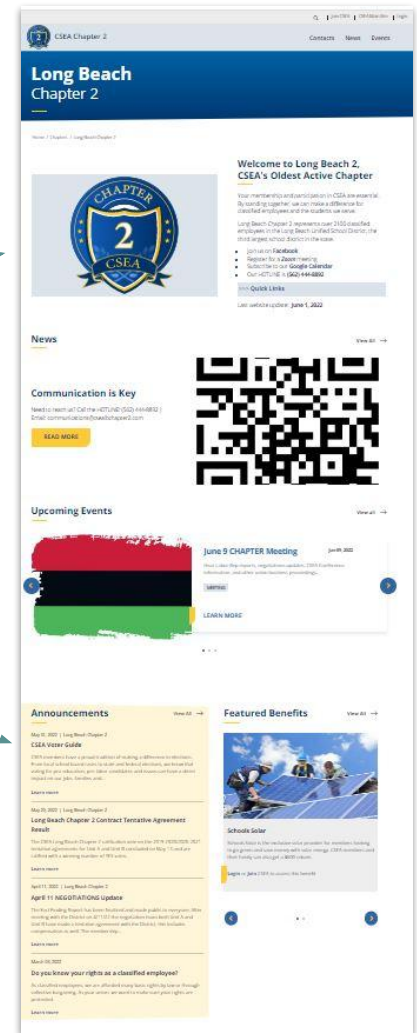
CSEA Chapter 2

Join CSEA | CSEA Boards | Login

Contacts News Events

Long Beach
Chapter 2

Home / Chapters / Long Beach Chapter 2

CHAPTER 2 CSEA

Welcome to Long Beach 2, CSEA's Oldest Active Chapter

Your membership and participation in CSEA are essential. By standing together, we can make a difference for classified employees and the students we serve.

Long Beach Chapter 2 represents over 2100 classified employees in the Long Beach Unified School District, the third largest school district in the state.

- Join us on Facebook
- Register for a Zoom meeting
- Subscribe to our Google Calendar
- Our HOTLINE is (562) 444-8892

>>> Quick Links

Last website update: June 1, 2022

News

View All →

Communication is Key

Need to reach us? Call the HOTLINE (562) 444-8892 | Email communications@cseachapter2.com

READ MORE

Upcoming Events

View All →

June 9 CHAPTER Meeting

Jun 09, 2022

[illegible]

MEETING

LEARN MORE

Announcements

View All →

May 31, 2022 | Long Beach Chapter 2

CSEA Voter Guide

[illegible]

Learn more

May 20, 2022 | Long Beach Chapter 2

Long Beach Chapter 2 Contract Tentative Agreement Result

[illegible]

Learn more

April 11, 2022 | Long Beach Chapter 2

April 11 NEGOTIATIONS Update

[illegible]

Learn more

March 09, 2022

Do you know your rights as a classified employee?

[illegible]

Learn more

Featured Benefits

View All →

Schools Solar

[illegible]

Login or Join CSEA to access this benefit